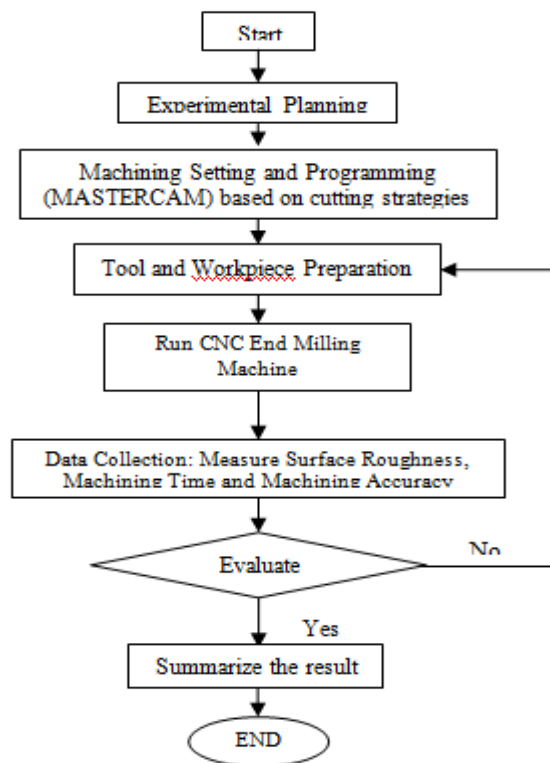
Start

Experimental Planning

Machining Setting and Programming (MASTERCAM) based on cutting strategies

Tool and Workpiece Preparation

Run CNC End Milling Machine

Data Collection: Measure Surface Roughness, Machining Time and Machining Accuracy

Evaluate

No

Yes

Summarize the result

END